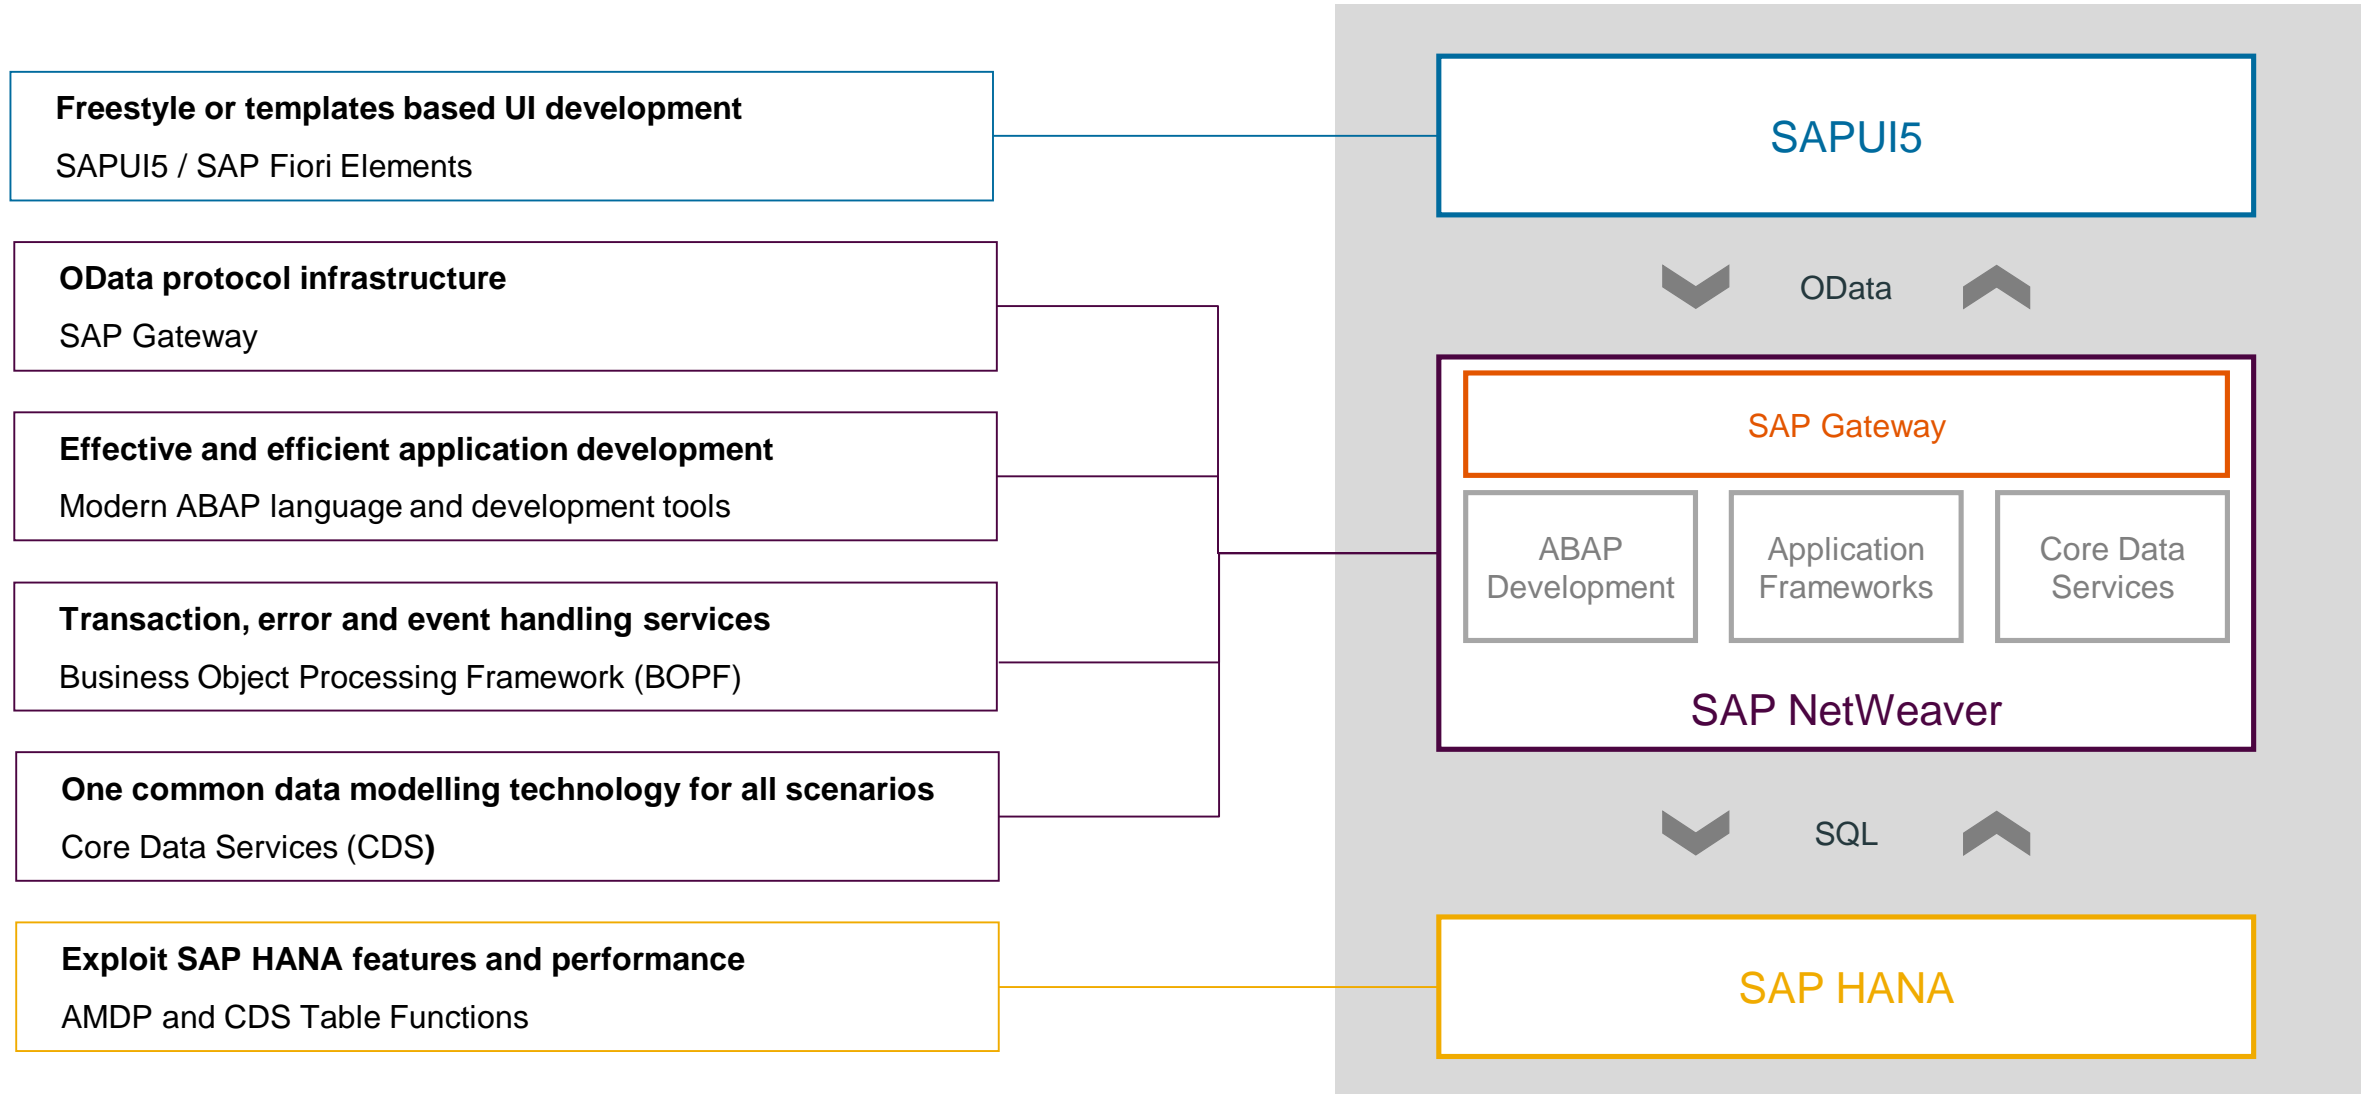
**Freestyle or templates based UI development**
SAPUI5 / SAP Fiori Elements

**OData protocol infrastructure**
SAP Gateway

**Effective and efficient application development**
Modern ABAP language and development tools

**Transaction, error and event handling services**
Business Object Processing Framework (BOPF)

**One common data modelling technology for all scenarios**
Core Data Services (CDS)

**Exploit SAP HANA features and performance**
AMDP and CDS Table Functions

SAPUI5

OData

SAP Gateway

ABAP Development

Application Frameworks

Core Data Services

SAP NetWeaver

SQL

SAP HANA